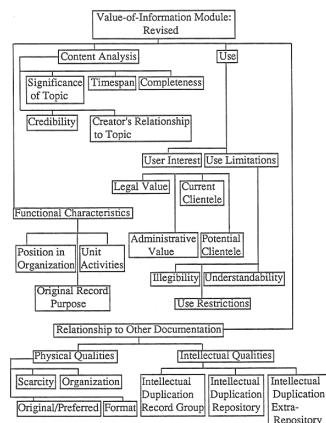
Value-of-Information Module: Revised

Content Analysis

Use

Significance of Topic

Timespan

Completeness

Credibility

Creator's Relationship to Topic

User Interest

Use Limitations

Legal Value

Current Clientele

Functional Characteristics

Administrative Value

Potential Clientele

Position in Organization

Unit Activities

Illegibility

Understandability

Original Record Purpose

Use Restrictions

Relationship to Other Documentation

Physical Qualities

Intellectual Qualities

Scarcity

Organization

Intellectual Duplication Record Group

Intellectual Duplication Repository

Intellectual Duplication Extra-Repository

Original/Preferred

Format